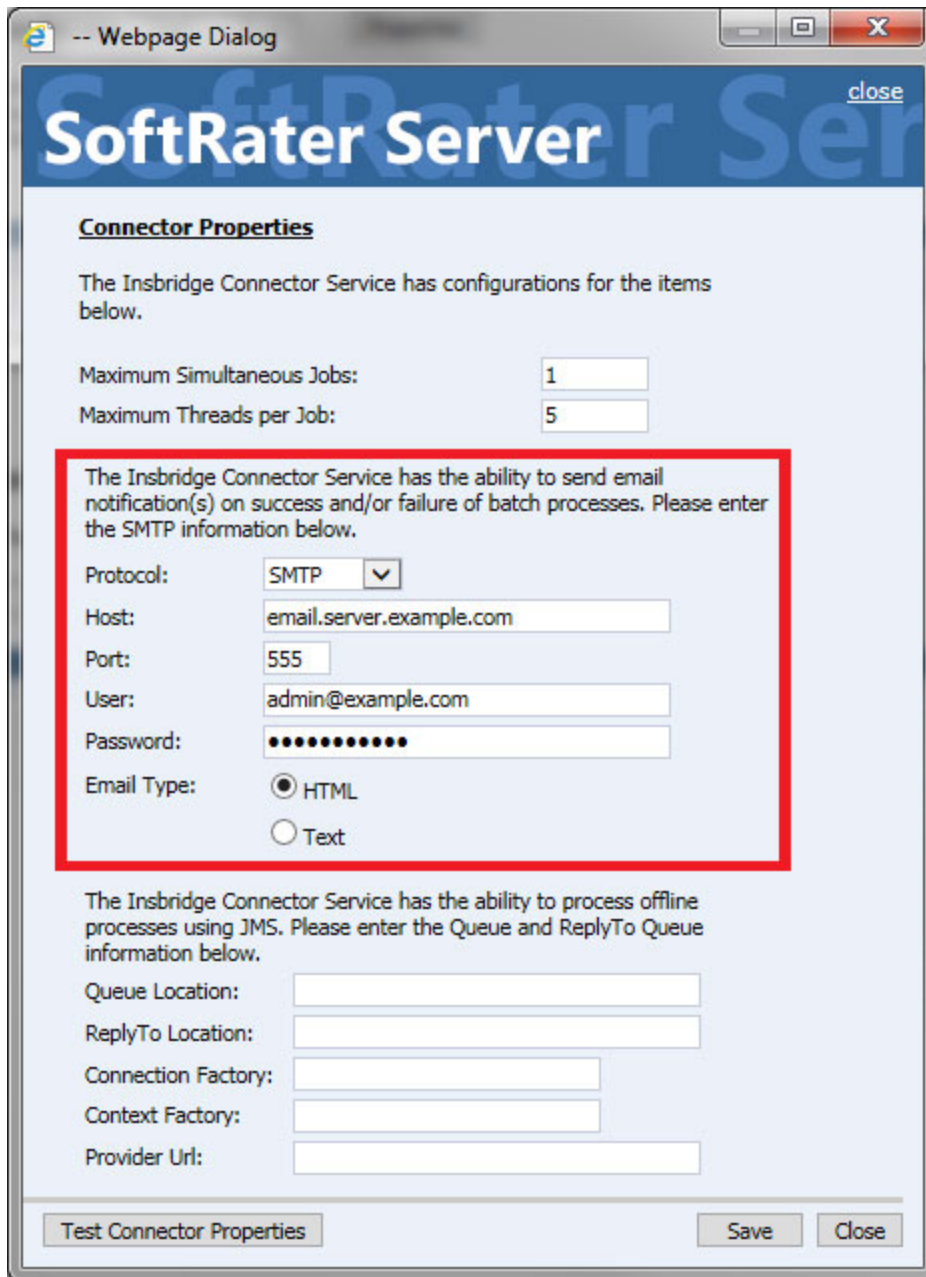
-- Webpage Dialog

SoftRater Server

close

Connector Properties

The Insbridge Connector Service has configurations for the items below.

Maximum Simultaneous Jobs: 1
Maximum Threads per Job: 5

The Insbridge Connector Service has the ability to send email notification(s) on success and/or failure of batch processes. Please enter the SMTP information below.

Protocol: SMTP
Host: email.server.example.com
Port: 555
User: admin@example.com
Password: ●●●●●●●●●●●●
Email Type: HTML
Text

The Insbridge Connector Service has the ability to process offline processes using JMS. Please enter the Queue and ReplyTo Queue information below.

Queue Location:
ReplyTo Location:
Connection Factory:
Context Factory:
Provider Url:

Test Connector Properties

Save

Close